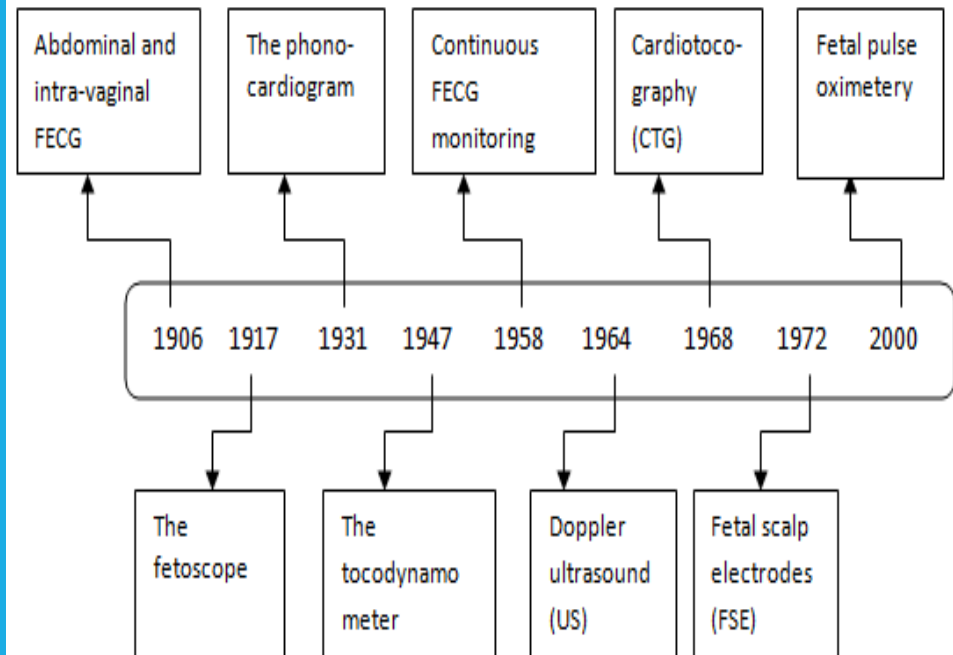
Abdominal and intra-vaginal FECG

The phono-cardiogram

Continuous FECG monitoring

Cardiotoco-graphy (CTG)

Fetal pulse oximetery

1906 1917 1931 1947 1958 1964 1968 1972 2000

The fetoscope

The tocodynamo meter

Doppler ultrasound (US)

Fetal scalp electrodes (FSE)